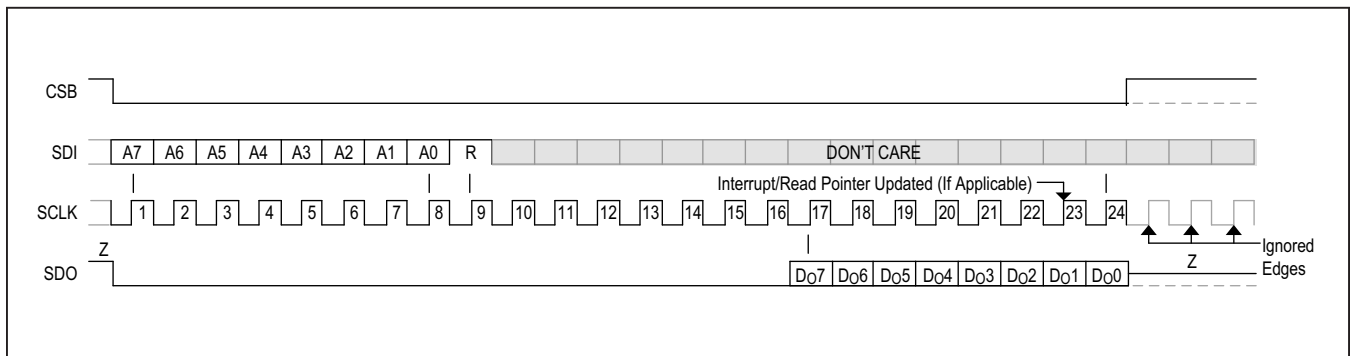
CSB

SDI A7 A6 A5 A4 A3 A2 A1 A0 R DON'T CARE

Interrupt/Read Pointer Updated (If Applicable)

SCLK 1 2 3 4 5 6 7 8 9 10 11 12 13 14 15 16 17 18 19 20 21 22 23 24

Z

SDO Do7 Do6 Do5 Do4 Do3 Do2 Do1 Do0

Z

Ignored Edges